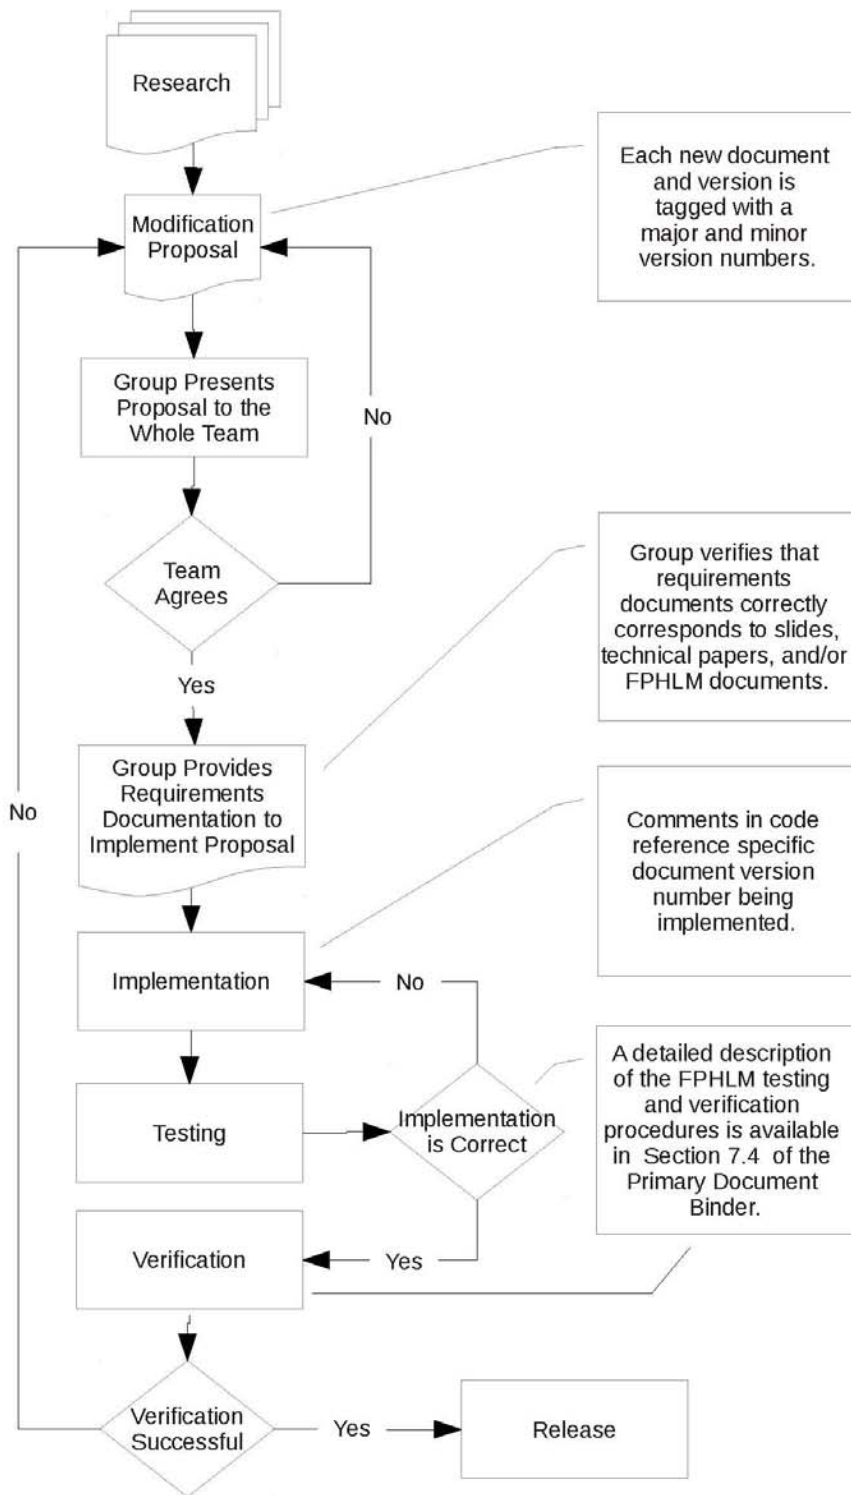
Research

Modification Proposal

Each new document and version is tagged with a major and minor version numbers.

Group Presents Proposal to the Whole Team

No

Team Agrees

Yes

Group verifies that requirements documents correctly corresponds to slides, technical papers, and/or FPHLM documents.

No

Group Provides Requirements Documentation to Implement Proposal

Comments in code reference specific document version number being implemented.

Implementation

No

Testing

Implementation is Correct

A detailed description of the FPHLM testing and verification procedures is available in Section 7.4 of the Primary Document Binder.

Verification

Yes

Verification Successful

Yes

Release